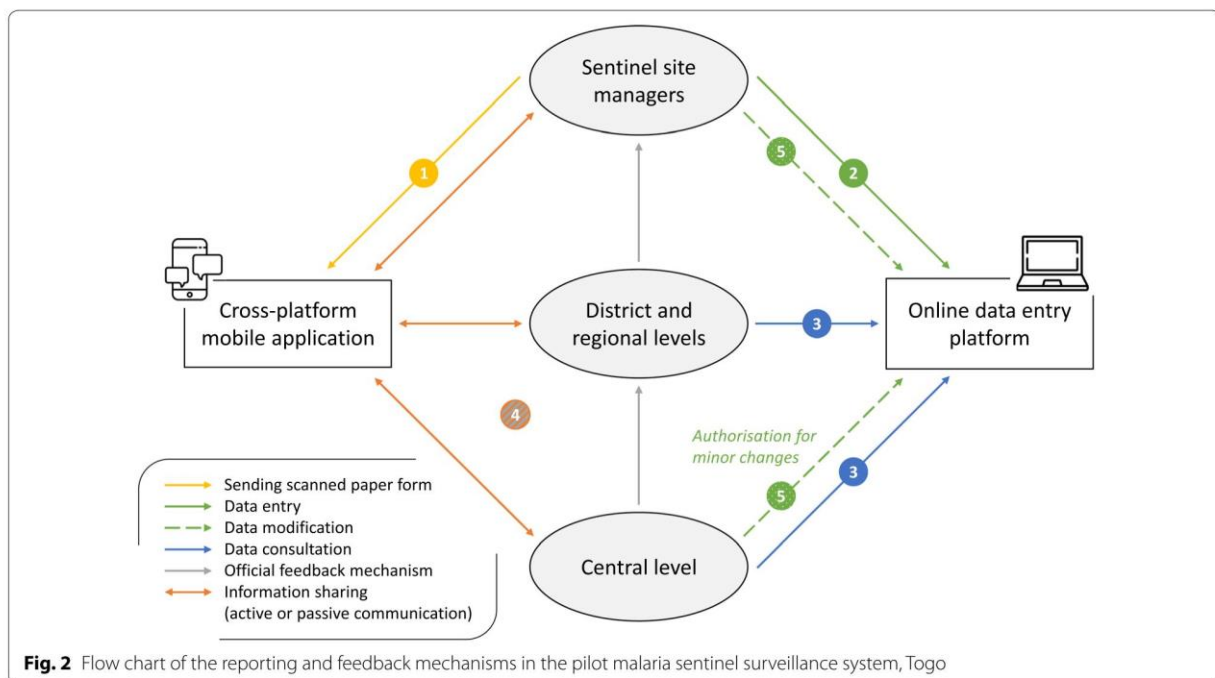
Sentinel site managers

1

5

2

Cross-platform mobile application

District and regional levels

3

Online data entry platform

4

Authorisation for minor changes

5

3

Central level

Sending scanned paper form
Data entry
Data modification
Data consultation
Official feedback mechanism
Information sharing (active or passive communication)

**Fig. 2** Flow chart of the reporting and feedback mechanisms in the pilot malaria sentinel surveillance system, Togo